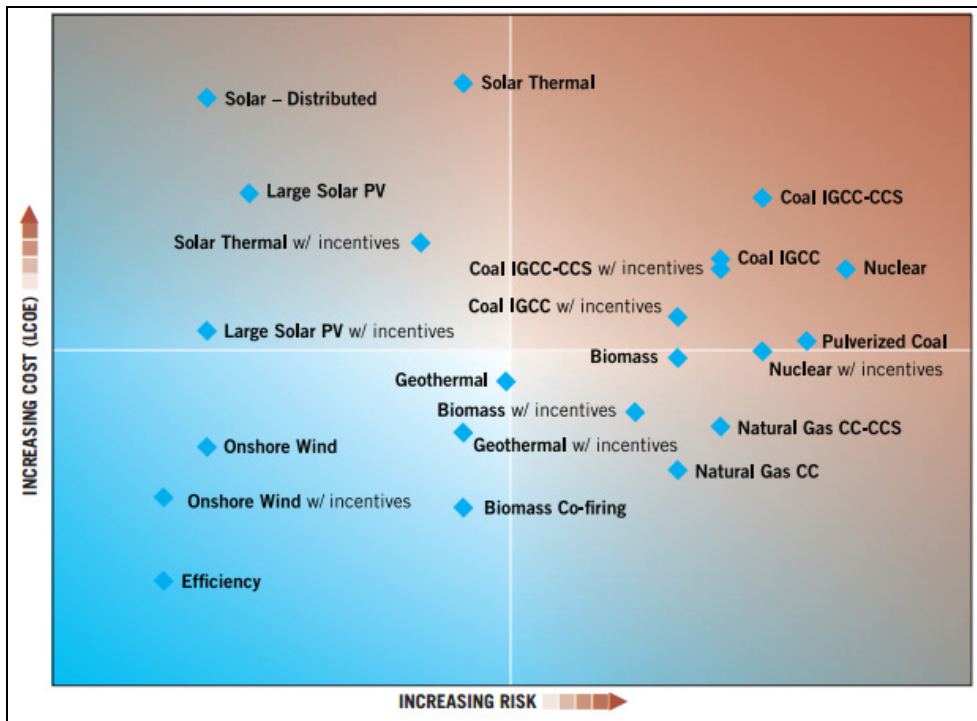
Solar – Distributed

Solar Thermal

Large Solar PV

Coal IGCC-CCS

Solar Thermal w/ incentives

Coal IGCC

Coal IGCC-CCS w/ incentives

Nuclear

Coal IGCC w/ incentives

Large Solar PV w/ incentives

Pulverized Coal

Biomass

Nuclear w/ incentives

Geothermal

Biomass w/ incentives

Natural Gas CC-CCS

Onshore Wind

Geothermal w/ incentives

Natural Gas CC

Onshore Wind w/ incentives

Biomass Co-firing

Efficiency

INCREASING COST (LCOE)

INCREASING RISK